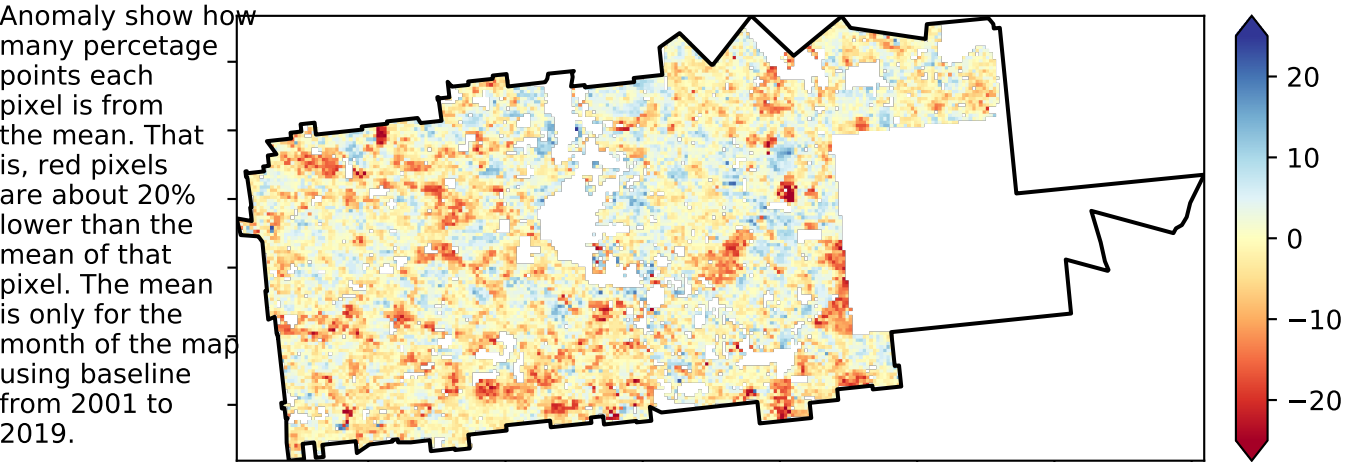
Anomaly show how many percetage points each pixel is from the mean. That is, red pixels are about 20% lower than the mean of that pixel. The mean is only for the month of the map using baseline from 2001 to 2019.

20
10
0
−10
−20